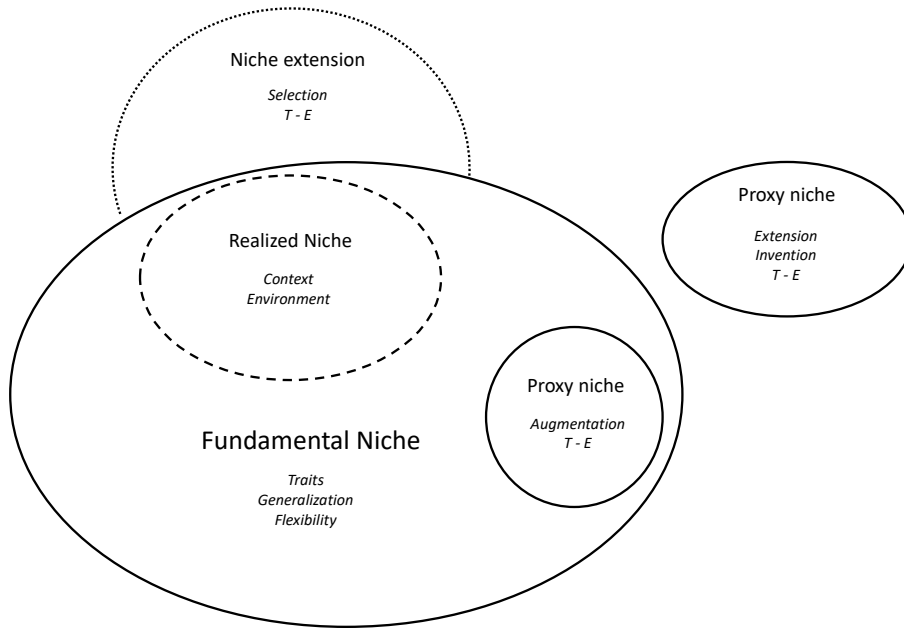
Niche extension

*Selection*
*T - E*

Proxy niche

*Extension*
*Invention*
*T - E*

Realized Niche

*Context*
*Environment*

Proxy niche

*Augmentation*
*T - E*

Fundamental Niche

*Traits*
*Generalization*
*Flexibility*